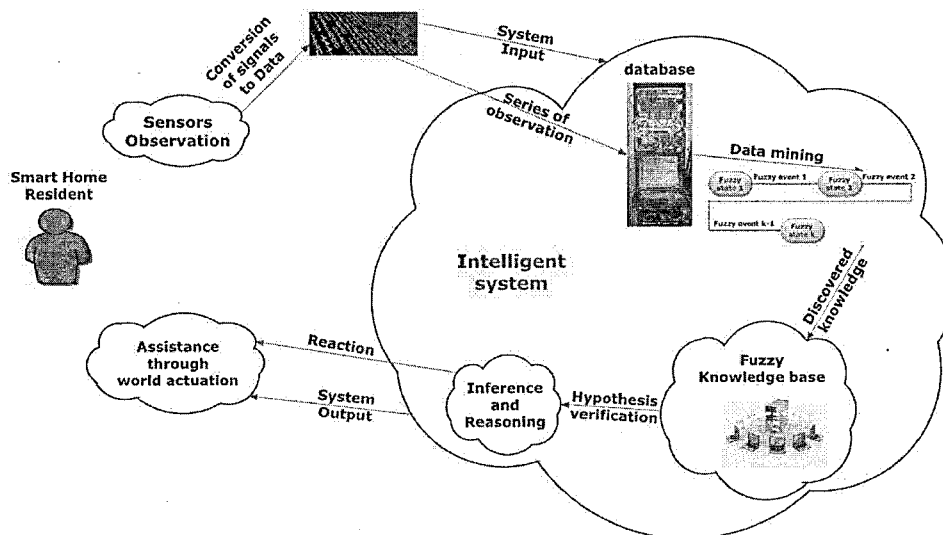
Conversion of signals to Data

System Input

database

Series of observation

Sensors Observation

Smart Home Resident

Data mining

Fuzzy state 1

Fuzzy event 1

Fuzzy state 2

Fuzzy event 2

Fuzzy event k-1

Fuzzy state k

Intelligent system

Discovered knowledge

Assistance through world actuation

Reaction

System Output

Inference and Reasoning

Hypothesis verification

Fuzzy Knowledge base